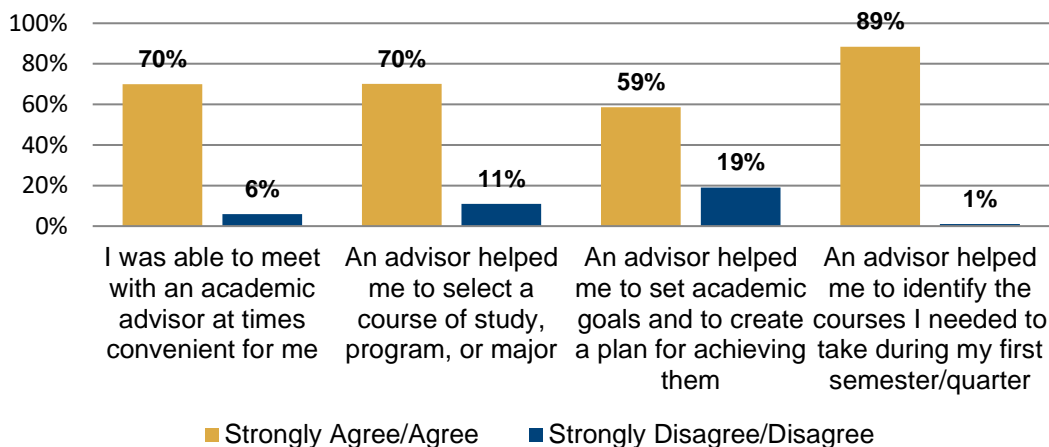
100%
80%
60%
40%
20%
0%

70%
6%
70%
11%
59%
19%
89%
1%

I was able to meet with an academic advisor at times convenient for me

An advisor helped me to select a course of study, program, or major

An advisor helped me to set academic goals and to create a plan for achieving them

An advisor helped me to identify the courses I needed to take during my first semester/quarter

Strongly Agree/Agree
Strongly Disagree/Disagree